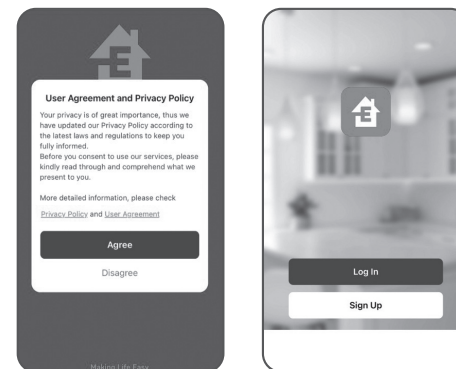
User Agreement and Privacy Policy

Your privacy is of great importance, thus we have updated our Privacy Policy according to the latest laws and regulations to keep you fully informed.
Before you consent to use our services, please kindly read through and comprehend what we present to you.

More detailed information, please check

Privacy Policy and User Agreement

Agree

Disagree

Making Life Easy

Log In

Sign Up